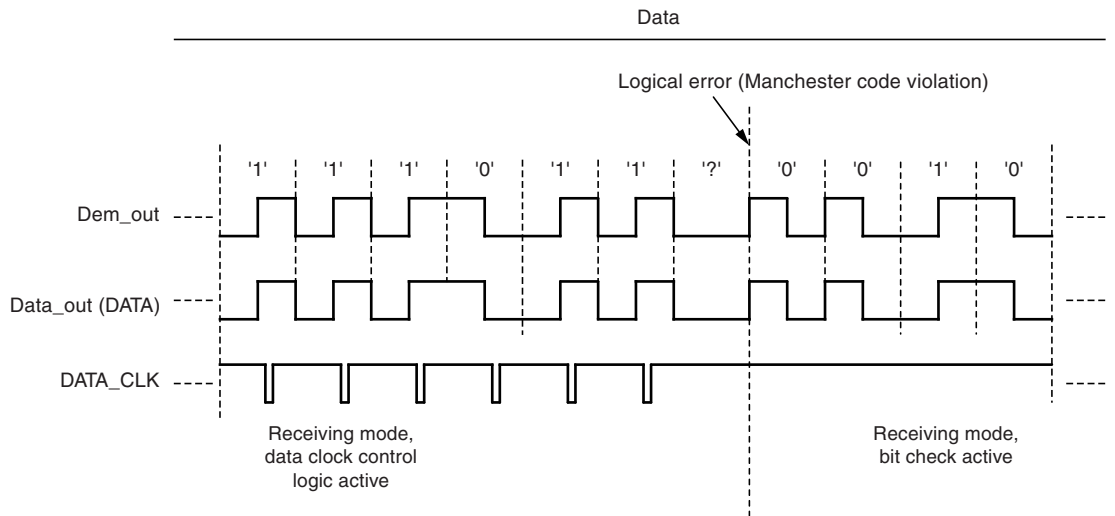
Data

Logical error (Manchester code violation)

'1' '1' '1' '0' '1' '1' '?' '0' '0' '1' '0'

Dem_out

Data_out (DATA)

DATA_CLK

Receiving mode, data clock control logic active

Receiving mode, bit check active